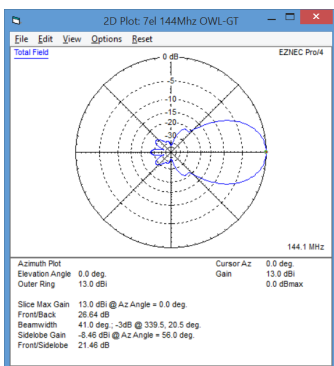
2D Plot: 7el 144Mhz OWL-GT

File Edit View Options Reset

Total Field

EZNEC Pro/4

0 dB

-5

-10

-15

-20

-25

-30

144.1 MHz

Azimuth Plot
Elevation Angle 0.0 deg.
Outer Ring 13.0 dBi

Cursor Az 0.0 deg.
Gain 13.0 dBi
0.0 dBmax

Slice Max Gain 13.0 dBi @ Az Angle = 0.0 deg.
Front/Back 26.64 dB
Beamwidth 41.0 deg.; -3dB @ 339.5, 20.5 deg.
Sidelobe Gain -8.46 dBi @ Az Angle = 56.0 deg.
Front/Sidelobe 21.46 dB